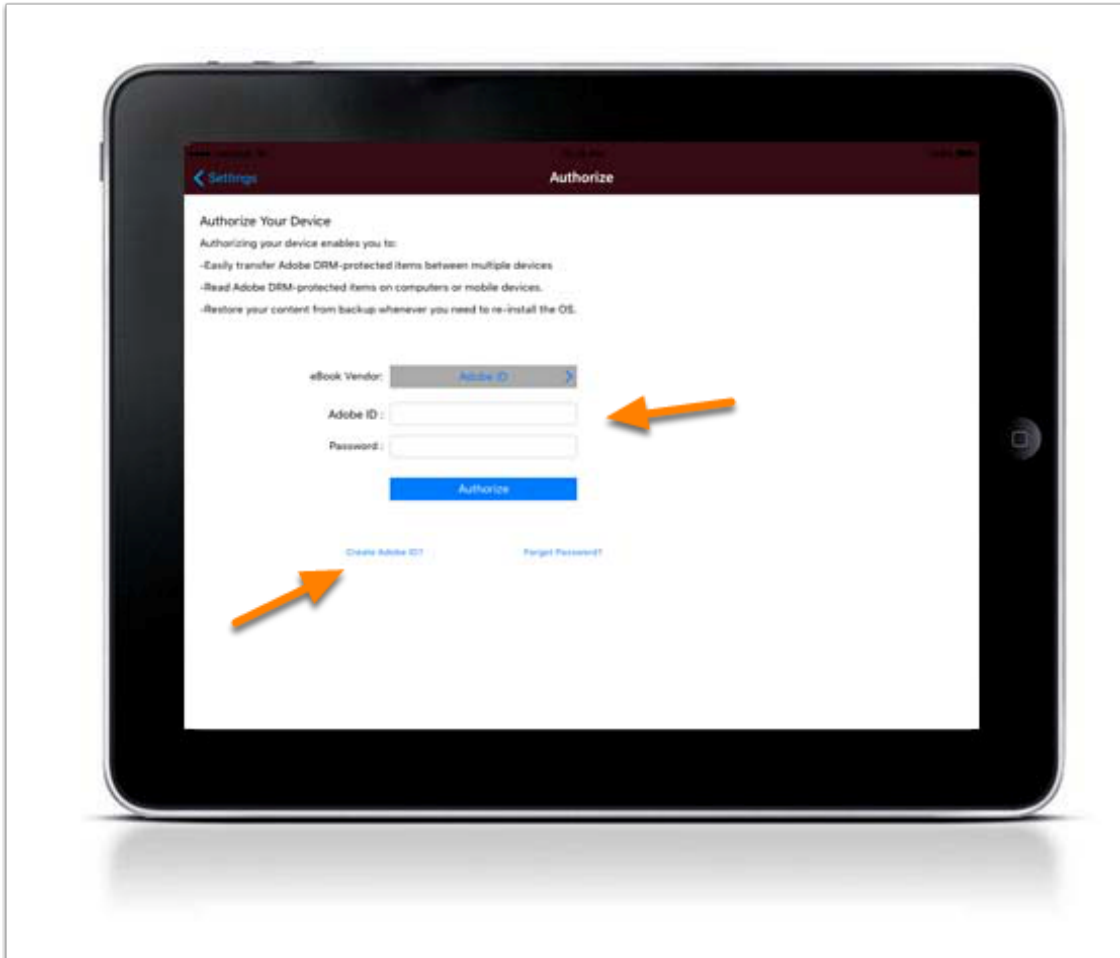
Settings

Authorize

Authorize Your Device

Authorizing your device enables you to:

-Easily transfer Adobe DRM-protected items between multiple devices

-Read Adobe DRM-protected items on computers or mobile devices.

-Restore your content from backup whenever you need to re-install the OS.

eBook Vendor: Adobe ID

Adobe ID :

Password :

Authorize

Create Adobe ID?

Forgot Password?